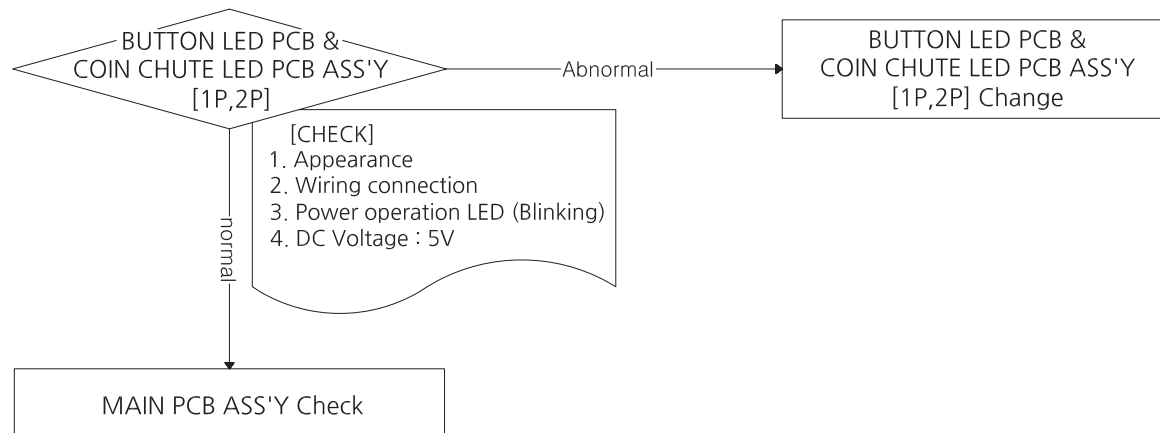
BUTTON LED PCB &
COIN CHUTE LED PCB ASS'Y
[1P,2P]

Abnormal

BUTTON LED PCB &
COIN CHUTE LED PCB ASS'Y
[1P,2P] Change

[CHECK]
1. Appearance
2. Wiring connection
3. Power operation LED (Blinking)
4. DC Voltage : 5V

normal

MAIN PCB ASS'Y Check